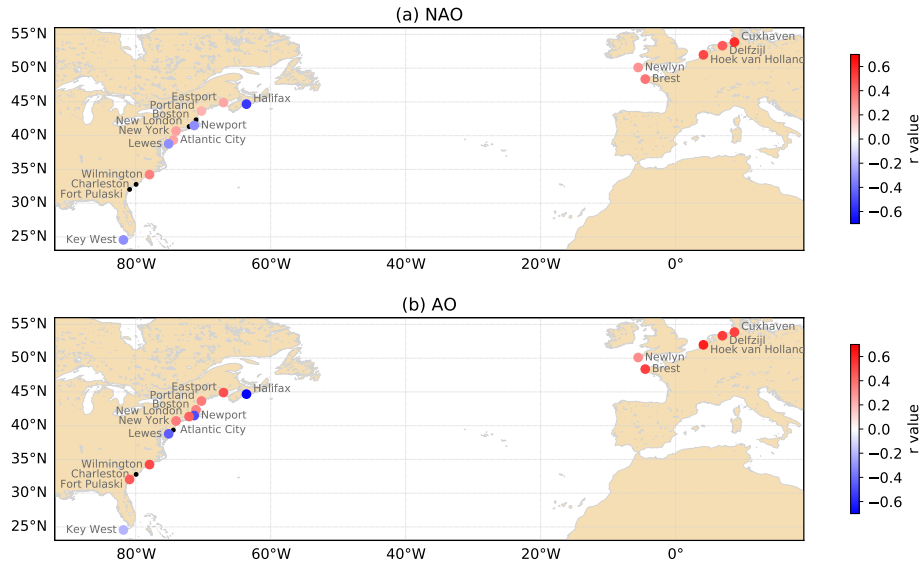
(a) NAO

55°N
50°N
45°N
40°N
35°N
30°N
25°N

80°W 60°W 40°W 20°W 0°

Cuxhaven
Delfzijl
Hoek van Holland
Newlyn
Brest
Eastport
Halifax
Portland
Boston
New London
Newport
New York
Atlantic City
Lewes
Wilmington
Charleston
Fort Pulaski
Key West

0.6
0.4
0.2
0.0
−0.2
−0.4
−0.6
r value

(b) AO

55°N
50°N
45°N
40°N
35°N
30°N
25°N

80°W 60°W 40°W 20°W 0°

Cuxhaven
Delfzijl
Hoek van Holland
Newlyn
Brest
Eastport
Halifax
Portland
Boston
New London
Newport
New York
Atlantic City
Lewes
Wilmington
Charleston
Fort Pulaski
Key West

0.6
0.4
0.2
0.0
−0.2
−0.4
−0.6
r value